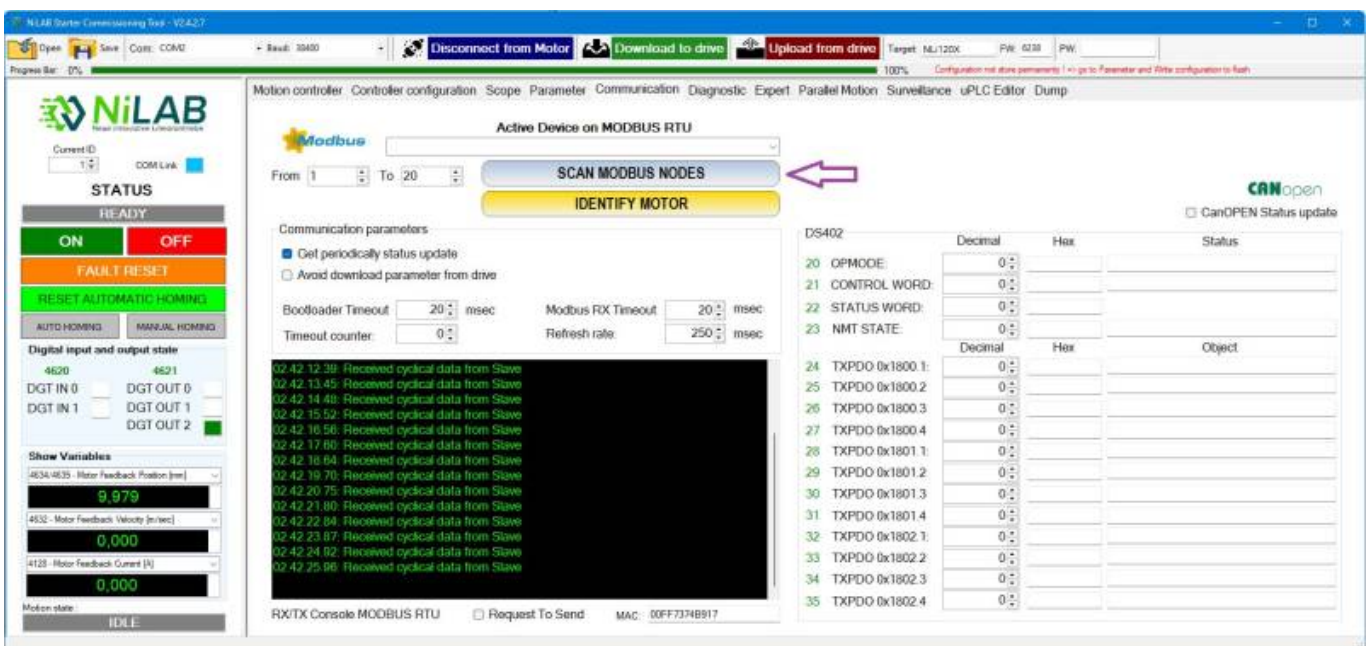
NiLAB Starter Commissioning Tool - V2.4.2.7

Open Save Com: COM2 Baud: 38400 Disconnect from Motor Download to drive Upload from drive Target: NLJ120X FW: 6230 PW:

Progress Bar: 0% 100% Configuration not store permanently ! => go to Parameter and Write configuration to flash

NiLAB

Current ID 1 COM Link

STATUS

READY

ON OFF

FAULT RESET

RESET AUTOMATIC HOMING

AUTO HOMING MANUAL HOMING

Digital input and output state

4620 4621

DGT IN 0 DGT OUT 0

DGT IN 1 DGT OUT 1

DGT OUT 2

Show Variables

4634/4635 - Motor Feedback Position [mm]

9,979

4632 - Motor Feedback Velocity [m/sec]

0,000

4128 - Motor Feedback Current [A]

0,000

Motion state:

IDLE

Motion controller Controller configuration Scope Parameter Communication Diagnostic Expert Parallel Motion Surveillance uPLC Editor Dump

Modbus

Active Device on MODBUS RTU

From 1 To 20

SCAN MODBUS NODES

IDENTIFY MOTOR

CANopen

CanOPEN Status update

Communication parameters

Get periodically status update

Avoid download parameter from drive

Bootloader Timeout 20 msec Modbus RX Timeout 20 msec

Timeout counter 0 Refresh rate 250 msec

02.42.12.39: Received cyclical data from Slave
02.42.13.45: Received cyclical data from Slave
02.42.14.48: Received cyclical data from Slave
02.42.15.52: Received cyclical data from Slave
02.42.16.56: Received cyclical data from Slave
02.42.17.60: Received cyclical data from Slave
02.42.18.64: Received cyclical data from Slave
02.42.19.70: Received cyclical data from Slave
02.42.20.75: Received cyclical data from Slave
02.42.21.80: Received cyclical data from Slave
02.42.22.84: Received cyclical data from Slave
02.42.23.87: Received cyclical data from Slave
02.42.24.92: Received cyclical data from Slave
02.42.25.96: Received cyclical data from Slave

RX/TX Console MODBUS RTU Request To Send MAC: 00FF7374B917

DS402

| | | Decimal | Hex | Status |
|---|---|---|---|---|
| 20 | OPMODE: | 0 | | |
| 21 | CONTROL WORD: | 0 | | |
| 22 | STATUS WORD: | 0 | | |
| 23 | NMT STATE: | 0 | | |

| | | Decimal | Hex | Object |
|---|---|---|---|---|
| 24 | TXPDO 0x1800.1: | 0 | | |
| 25 | TXPDO 0x1800.2 | 0 | | |
| 26 | TXPDO 0x1800.3 | 0 | | |
| 27 | TXPDO 0x1800.4 | 0 | | |
| 28 | TXPDO 0x1801.1: | 0 | | |
| 29 | TXPDO 0x1801.2 | 0 | | |
| 30 | TXPDO 0x1801.3 | 0 | | |
| 31 | TXPDO 0x1801.4 | 0 | | |
| 32 | TXPDO 0x1802.1: | 0 | | |
| 33 | TXPDO 0x1802.2 | 0 | | |
| 34 | TXPDO 0x1802.3 | 0 | | |
| 35 | TXPDO 0x1802.4 | 0 | | |